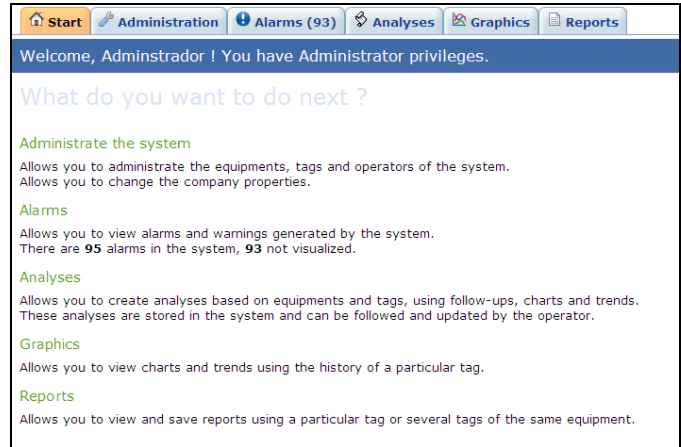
Start | Administration | Alarms (93) | Analyses | Graphics | Reports

Welcome, Adminstrador ! You have Administrator privileges.

What do you want to do next ?

Administrate the system

Allows you to administrate the equipments, tags and operators of the system.
Allows you to change the company properties.

Alarms

Allows you to view alarms and warnings generated by the system.
There are **95** alarms in the system, **93** not visualized.

Analyses

Allows you to create analyses based on equipments and tags, using follow-ups, charts and trends.
These analyses are stored in the system and can be followed and updated by the operator.

Graphics

Allows you to view charts and trends using the history of a particular tag.

Reports

Allows you to view and save reports using a particular tag or several tags of the same equipment.